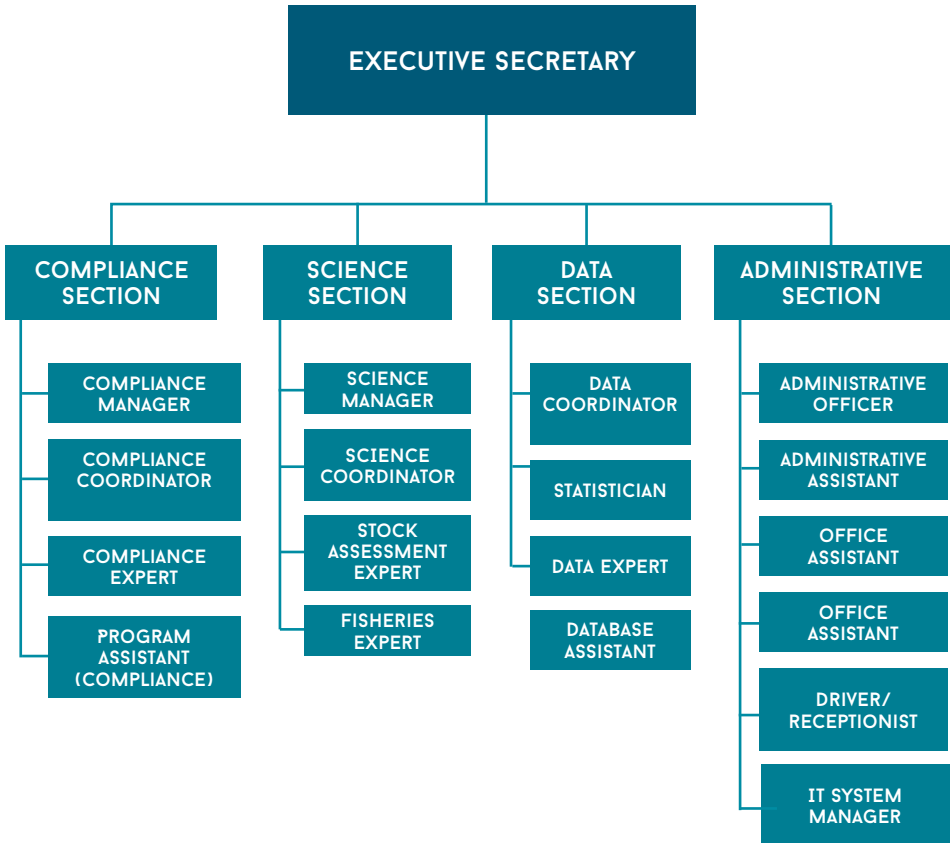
EXECUTIVE SECRETARY

COMPLIANCE SECTION

COMPLIANCE MANAGER

COMPLIANCE COORDINATOR

COMPLIANCE EXPERT

PROGRAM ASSISTANT (COMPLIANCE)

SCIENCE SECTION

SCIENCE MANAGER

SCIENCE COORDINATOR

STOCK ASSESSMENT EXPERT

FISHERIES EXPERT

DATA SECTION

DATA COORDINATOR

STATISTICIAN

DATA EXPERT

DATABASE ASSISTANT

ADMINISTRATIVE SECTION

ADMINISTRATIVE OFFICER

ADMINISTRATIVE ASSISTANT

OFFICE ASSISTANT

OFFICE ASSISTANT

DRIVER/ RECEPTIONIST

IT SYSTEM MANAGER